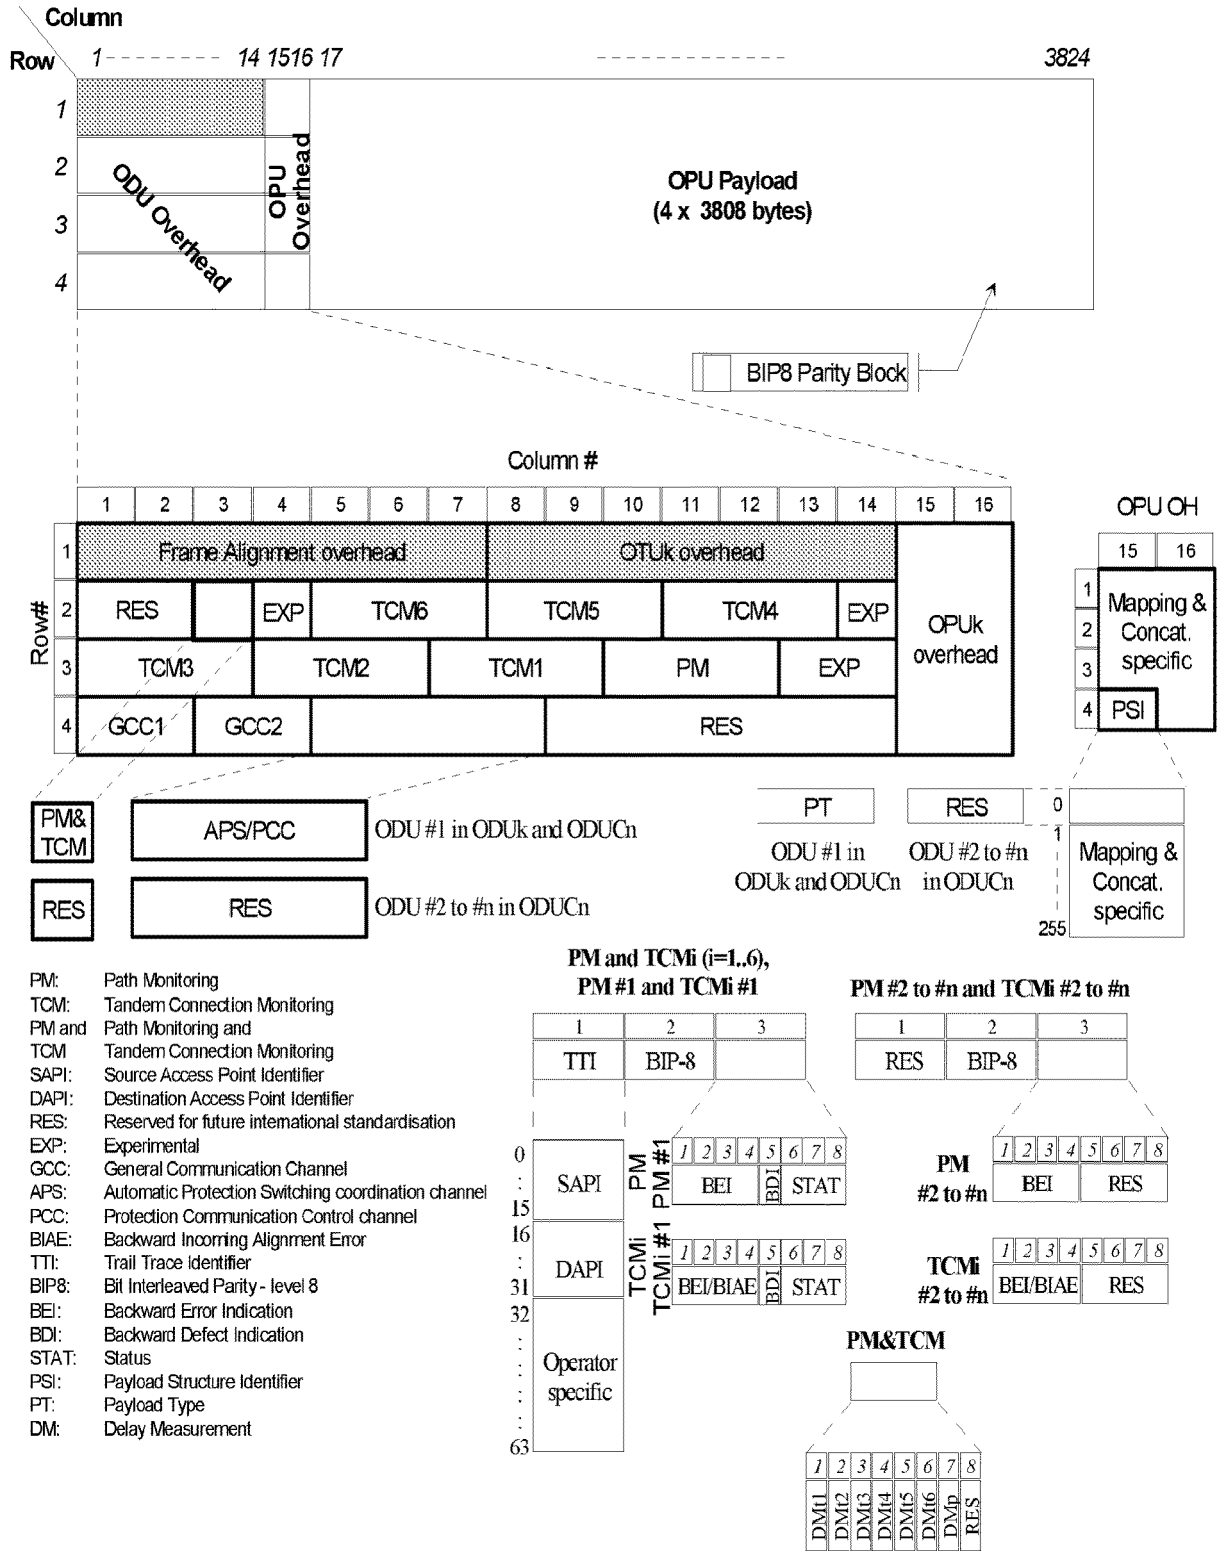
Column

Row

1 14 15 16 17 3824

1
2
3
4

ODU Overhead

OPU Overhead

OPU Payload
(4 x 3808 bytes)

BIP8 Parity Block

Column #

| | 1 | 2 | 3 | 4 | 5 | 6 | 7 | 8 | 9 | 10 | 11 | 12 | 13 | 14 | 15 | 16 |
|---|---|---|---|---|---|---|---|---|---|---|---|---|---|---|---|---|
| 1 | Frame Alignment overhead | | | | | | | OTUk overhead | | | | | | | OPUk overhead | |
| 2 | RES | | | EXP | TCM6 | | | TCM5 | | | TCM4 | | | EXP | | |
| 3 | TCM3 | | | TCM2 | | | TCM1 | | | PM | | | EXP | | | |
| 4 | GCC1 | | GCC2 | | | | | RES | | | | | | | | |

Row#

OPU OH

15 16

1
2
3
4

Mapping & Concat. specific

PSI

PM& TCM

APS/PCC

ODU #1 in ODUk and ODUCn

RES

RES

ODU #2 to #n in ODUCn

PT

ODU #1 in ODUk and ODUCn

RES

ODU #2 to #n in ODUCn

0
1
255

Mapping & Concat. specific

PM: Path Monitoring
TCM: Tandem Connection Monitoring
PM and TCM Path Monitoring and Tandem Connection Monitoring
SAPI: Source Access Point Identifier
DAPI: Destination Access Point Identifier
RES: Reserved for future international standardisation
EXP: Experimental
GCC: General Communication Channel
APS: Automatic Protection Switching coordination channel
PCC: Protection Communication Control channel
BIAE: Backward Incoming Alignment Error
TTI: Trail Trace Identifier
BIP8: Bit Interleaved Parity - level 8
BEI: Backward Error Indication
BDI: Backward Defect Indication
STAT: Status
PSI: Payload Structure Identifier
PT: Payload Type
DM: Delay Measurement

PM and TCMi (i=1..6),
PM #1 and TCMi #1

| 1 | 2 | 3 |
|---|---|---|
| TTI | BIP-8 | |

0
15
16
31
32
63

SAPI

DAPI

Operator specific

PM
PM #1

| 1 | 2 | 3 | 4 | 5 | 6 | 7 | 8 |
|---|---|---|---|---|---|---|---|
| BEI | | | | BDI | STAT | | |

TCMi
TCMi #1

| 1 | 2 | 3 | 4 | 5 | 6 | 7 | 8 |
|---|---|---|---|---|---|---|---|
| BEI/BIAE | | | | BDI | STAT | | |

PM #2 to #n and TCMi #2 to #n

| 1 | 2 | 3 |
|---|---|---|
| RES | BIP-8 | |

PM
#2 to #n

| 1 | 2 | 3 | 4 | 5 | 6 | 7 | 8 |
|---|---|---|---|---|---|---|---|
| BEI | | | | RES | | | |

TCMi
#2 to #n

| 1 | 2 | 3 | 4 | 5 | 6 | 7 | 8 |
|---|---|---|---|---|---|---|---|
| BEI/BIAE | | | | RES | | | |

PM&TCM

| 1 | 2 | 3 | 4 | 5 | 6 | 7 | 8 |
|---|---|---|---|---|---|---|---|
| DMt1 | DMt2 | DMt3 | DMt4 | DMt5 | DMt6 | DMp | RES |